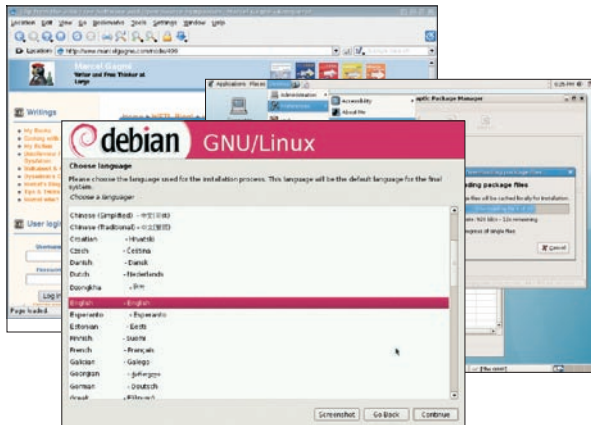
Location Edit View Go Bookmarks Tools Settings Window Help

Location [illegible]

Marcel Gagné
Writer and Free Thinker at Large

Writings

My Books
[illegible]

User login

Username

Password

Log in

Page loaded

Applications Places System

Administration
Preferences

Accessibility
About Me

Synaptic Package Manager

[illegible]ading package files

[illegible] files will be cached locally for installation.

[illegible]

Cancel

debian GNU/Linux

Choose language

Please choose the language used for the installation process. This language will be the default language for the final system.
Choose a language:

| | |
|---|---|
| Chinese (Simplified) | - 中文(简体) |
| Chinese (Traditional) | - 中文(繁體) |
| Croatian | - Hrvatski |
| Czech | - Čeština |
| Danish | - Dansk |
| Dutch | - Nederlands |
| Dzongkha | - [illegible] |
| English | - English |
| Esperanto | - Esperanto |
| Estonian | - Eesti |
| Finnish | - Suomi |
| French | - Français |
| Galician | - Galego |
| Georgian | - ქართული |
| German | - Deutsch |
| Greek | - Ελληνικά |

Screenshot Go Back Continue